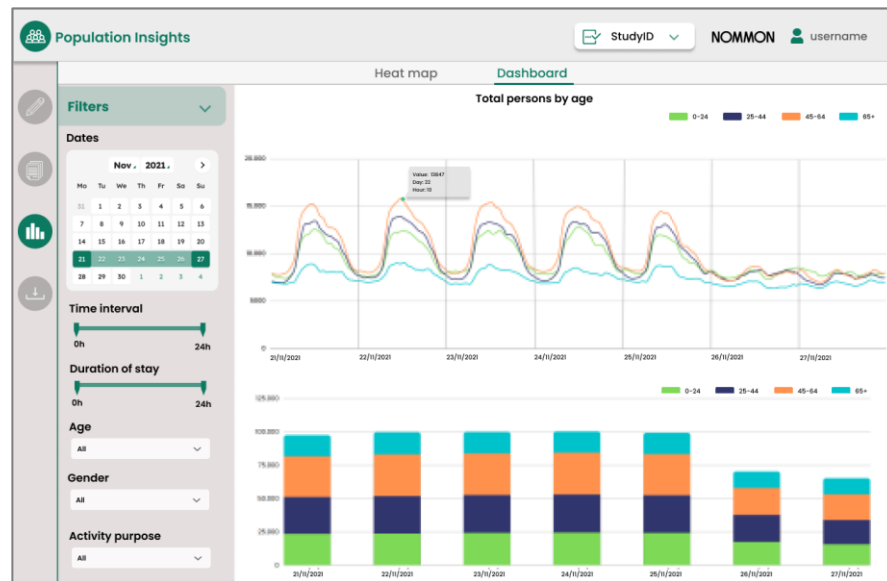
Population Insights

StudyID

NOMMON

username

Heat map

Dashboard

Filters

Dates

Nov 2021

| Mo | Tu | We | Th | Fr | Sa | Su |
|---|---|---|---|---|---|---|
| 31 | 1 | 2 | 3 | 4 | 5 | 6 |
| 7 | 8 | 9 | 10 | 11 | 12 | 13 |
| 14 | 15 | 16 | 17 | 18 | 19 | 20 |
| 21 | 22 | 23 | 24 | 25 | 26 | 27 |
| 28 | 29 | 30 | 1 | 2 | 3 | 4 |

Time interval

0h 24h

Duration of stay

0h 24h

Age

All

Gender

All

Activity purpose

All

Total persons by age

0-24 25-44 45-64 65+

20,000

15,000

10,000

5000

0

Value: 15647
Day: 22
Hour: 10

21/11/2021 22/11/2021 23/11/2021 24/11/2021 25/11/2021 26/11/2021 27/11/2021

0-24 25-44 45-64 65+

125,000

100,000

75,000

50,000

25,000

0

21/11/2021 22/11/2021 23/11/2021 24/11/2021 25/11/2021 26/11/2021 27/11/2021